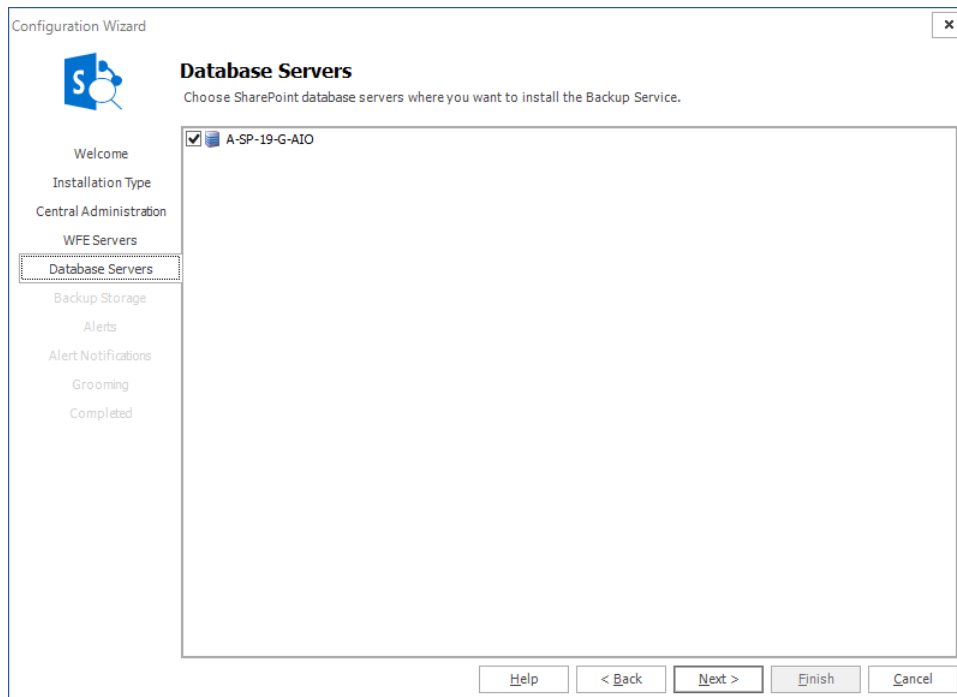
Configuration Wizard

×

Database Servers

Choose SharePoint database servers where you want to install the Backup Service.

Welcome
Installation Type
Central Administration
WFE Servers
Database Servers
Backup Storage
Alerts
Alert Notifications
Grooming
Completed

A-SP-19-G-AIO

Help
< Back
Next >
Finish
Cancel